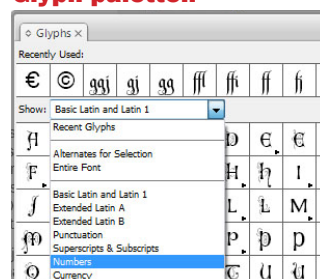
Glyph palette

Glyphs ×

Recently Used:

€ © ggi gi gg ff ffi ft

Show: Basic Latin and Latin 1

Recent Glyphs

Alternates for Selection

Entire Font

Basic Latin and Latin 1

Extended Latin A

Extended Latin B

Punctuation

Superscripts & Subscripts

Numbers

Currency

A D E F H I L M P Q T U